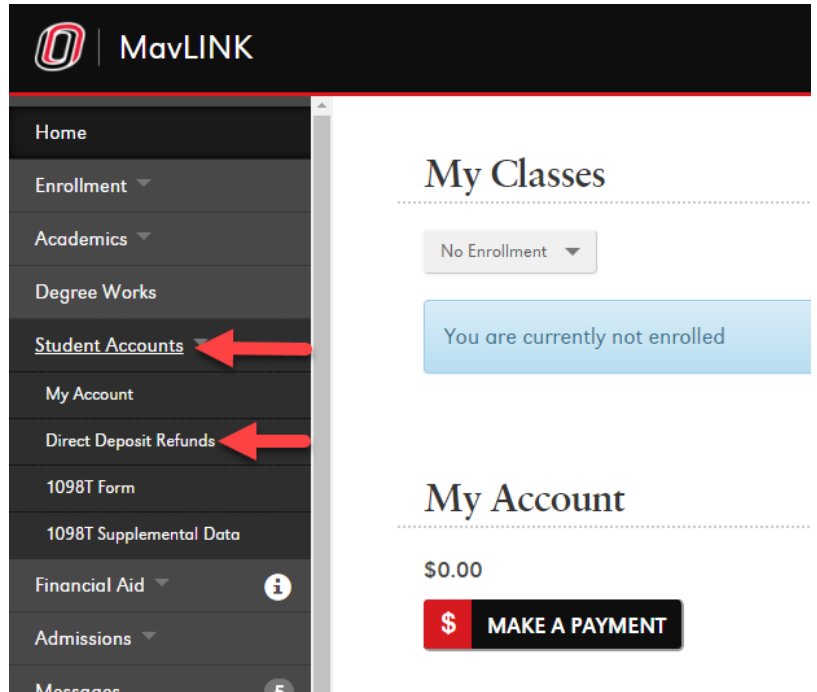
MavLINK

Home

Enrollment

Academics

Degree Works

Student Accounts

My Account

Direct Deposit Refunds

1098T Form

1098T Supplemental Data

Financial Aid

Admissions

Messages 5

My Classes

No Enrollment

You are currently not enrolled

My Account

$0.00

$ MAKE A PAYMENT